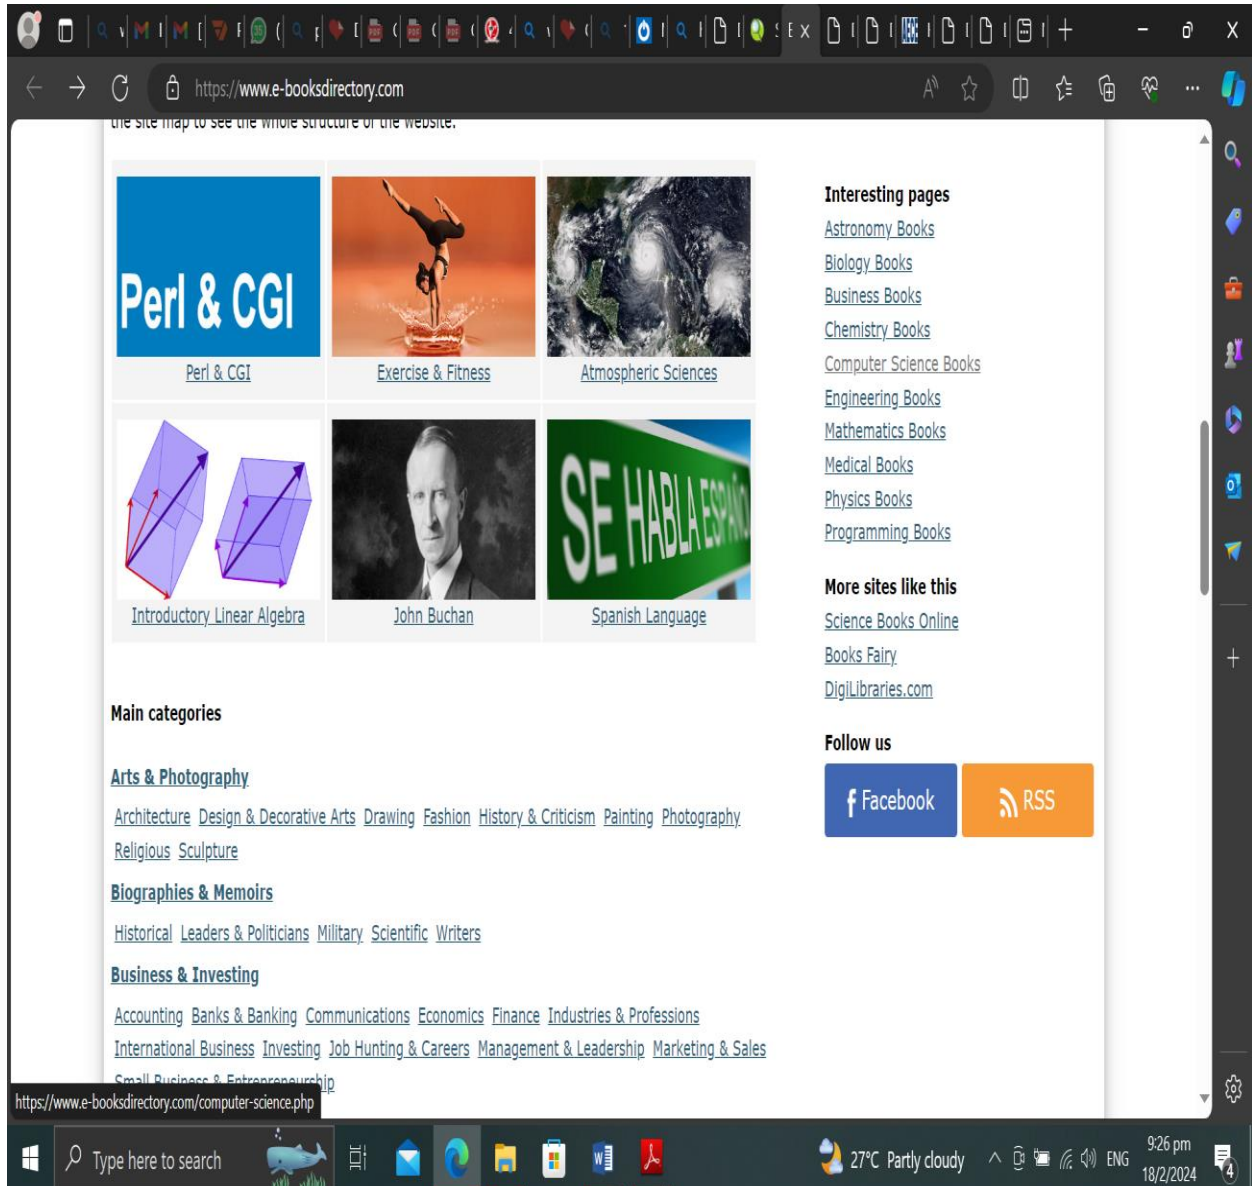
https://www.e-booksdirectory.com

the site map to see the whole structure of the website.

Perl & CGI

Perl & CGI

Exercise & Fitness

Atmospheric Sciences

Introductory Linear Algebra

John Buchan

SE HABLA ESPAÑ

Spanish Language

Interesting pages

Astronomy Books
Biology Books
Business Books
Chemistry Books
Computer Science Books
Engineering Books
Mathematics Books
Medical Books
Physics Books
Programming Books

More sites like this

Science Books Online
Books Fairy
DigiLibraries.com

Follow us

Facebook
RSS

Main categories

Arts & Photography

Architecture Design & Decorative Arts Drawing Fashion History & Criticism Painting Photography Religious Sculpture

Biographies & Memoirs

Historical Leaders & Politicians Military Scientific Writers

Business & Investing

Accounting Banks & Banking Communications Economics Finance Industries & Professions International Business Investing Job Hunting & Careers Management & Leadership Marketing & Sales Small Business & Entrepreneurship

https://www.e-booksdirectory.com/computer-science.php

Type here to search

27°C Partly cloudy

ENG

9:26 pm
18/2/2024

4